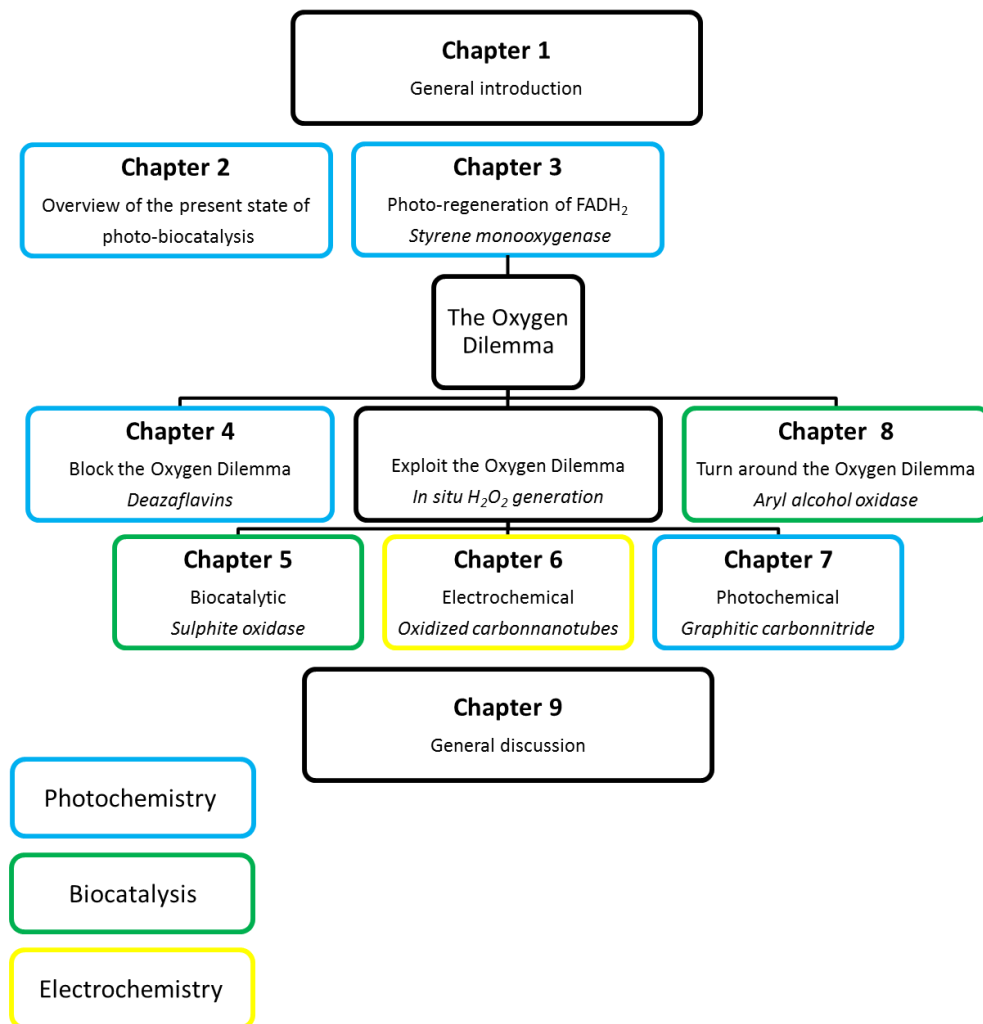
Chapter 1
General introduction

Chapter 2
Overview of the present state of photo-biocatalysis

Chapter 3
Photo-regeneration of $FADH_2$
Styrene monooxygenase

The Oxygen Dilemma

Chapter 4
Block the Oxygen Dilemma
Deazaflavins

Exploit the Oxygen Dilemma
In situ $H_2O_2$ generation

Chapter 8
Turn around the Oxygen Dilemma
Aryl alcohol oxidase

Chapter 5
Biocatalytic
Sulphite oxidase

Chapter 6
Electrochemical
Oxidized carbonnanotubes

Chapter 7
Photochemical
Graphitic carbonnitride

Chapter 9
General discussion

Photochemistry

Biocatalysis

Electrochemistry